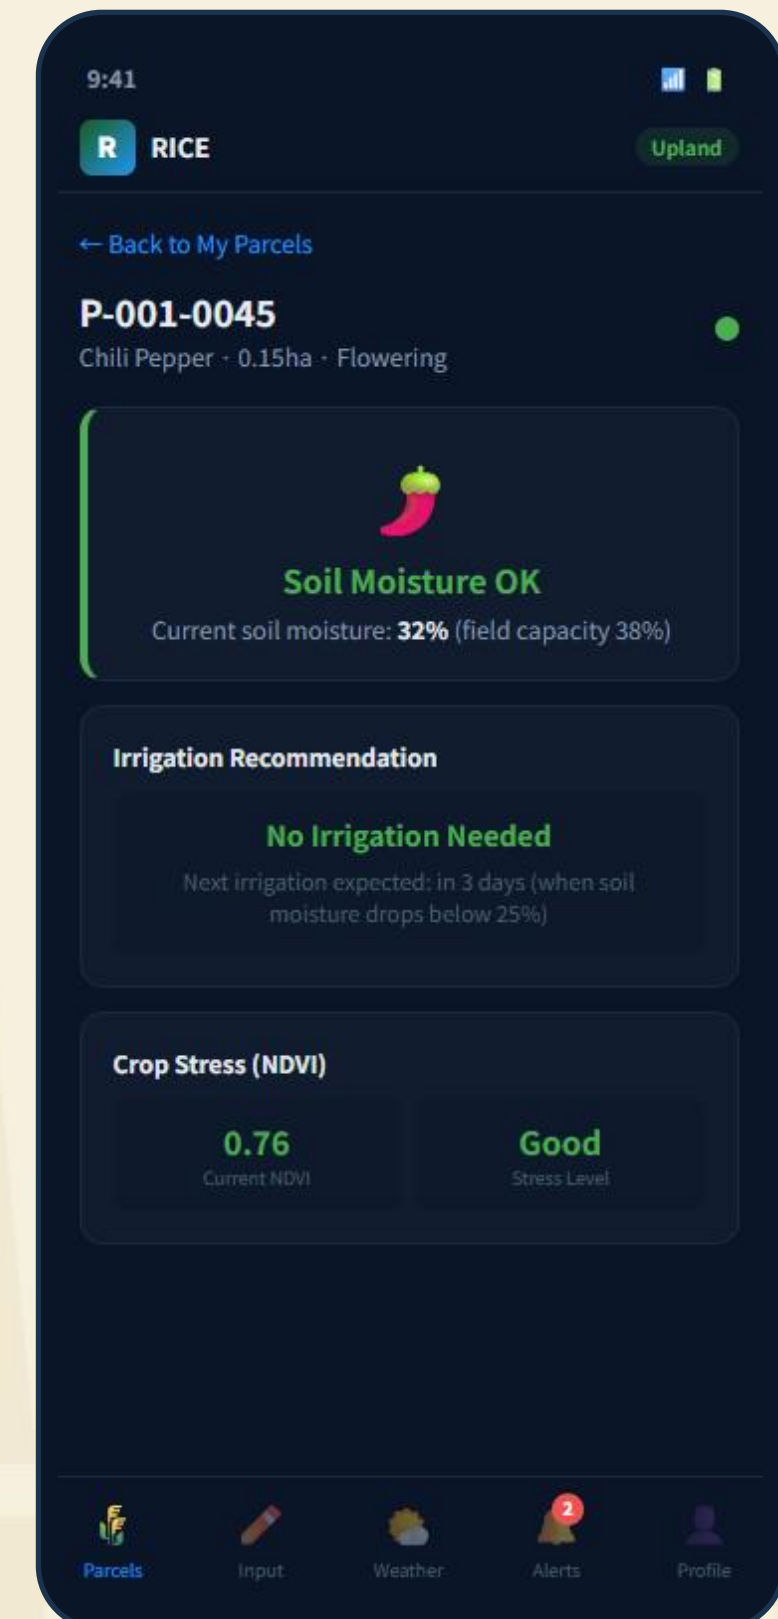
9:41

R RICE

Upland

← Back to My Parcels

P-001-0045

Chili Pepper · 0.15ha · Flowering

Soil Moisture OK

Current soil moisture: **32%** (field capacity 38%)

Irrigation Recommendation

No Irrigation Needed

Next irrigation expected: in 3 days (when soil moisture drops below 25%)

Crop Stress (NDVI)

0.76
Current NDVI

Good
Stress Level

Parcels Input Weather 2 Alerts Profile